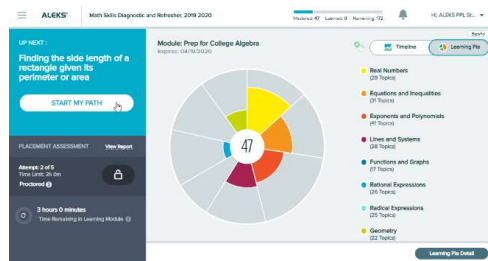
ALEKS Math Skills Diagnostic and Refresher: 2019 2020

Mastered 47 Learned 0 Remaining 172

Hi, ALEKS PPL St...

UP NEXT:

Finding the side length of a rectangle given its perimeter or area

START MY PATH

PLACEMENT ASSESSMENT View Report

Attempt 2 of 5
Time Limit: 2h 0m
Proctored

3 hours 0 minutes
Time Remaining in Learning Module

Module: Prep for College Algebra
Expires: 04/19/2020

Timeline Learning Pie

47

Real Numbers
(29 Topics)

Equations and Inequalities
(31 Topics)

Exponents and Polynomials
(41 Topics)

Lines and Systems
(28 Topics)

Functions and Graphs
(17 Topics)

Rational Expressions
(26 Topics)

Radical Expressions
(25 Topics)

Geometry
(22 Topics)

Learning Pie Detail